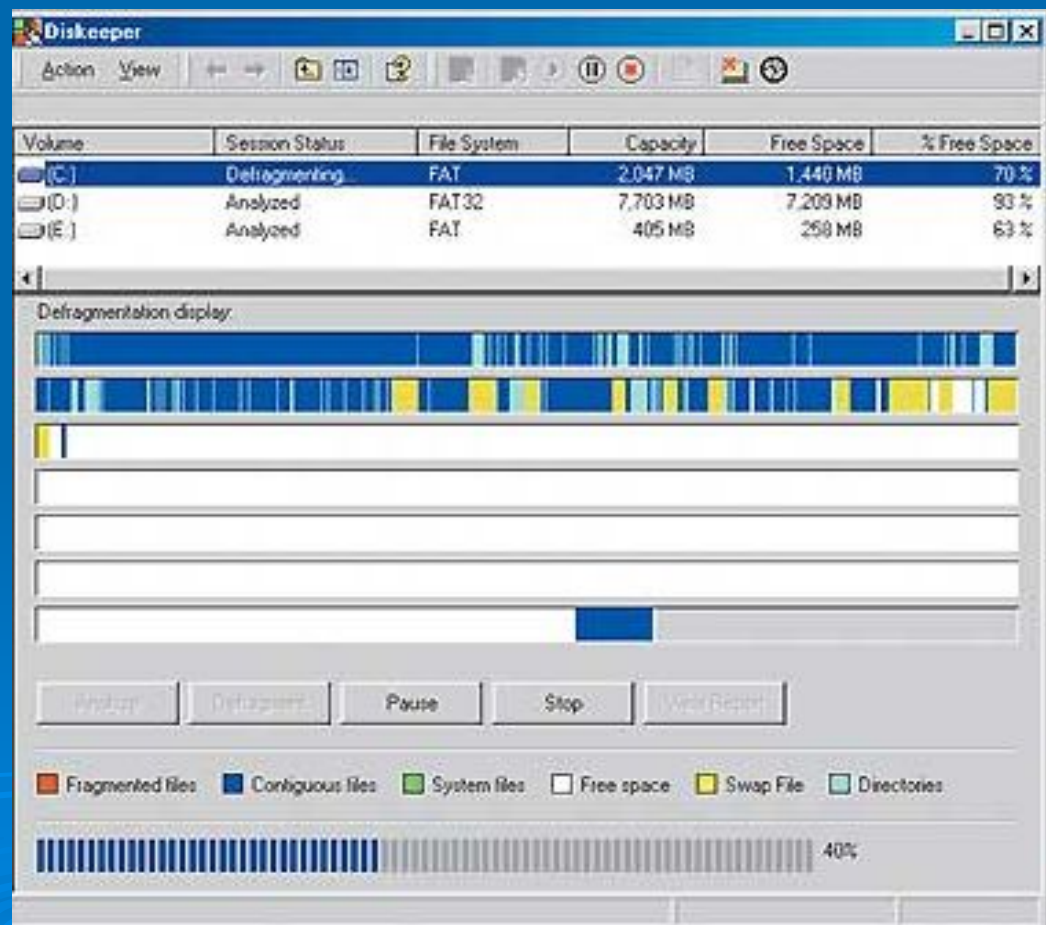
Diskeeper

Action View

| Volume | Session Status | File System | Capacity | Free Space | % Free Space |
|---|---|---|---|---|---|
| (C:) | Defragmenting... | FAT | 2,047 MB | 1,440 MB | 70 % |
| (D:) | Analyzed | FAT32 | 7,703 MB | 7,209 MB | 93 % |
| (E:) | Analyzed | FAT | 405 MB | 258 MB | 63 % |

Defragmentation display:

Analyze Defragment Pause Stop View Report

Fragmented files Contiguous files System files Free space Swap File Directories

40%